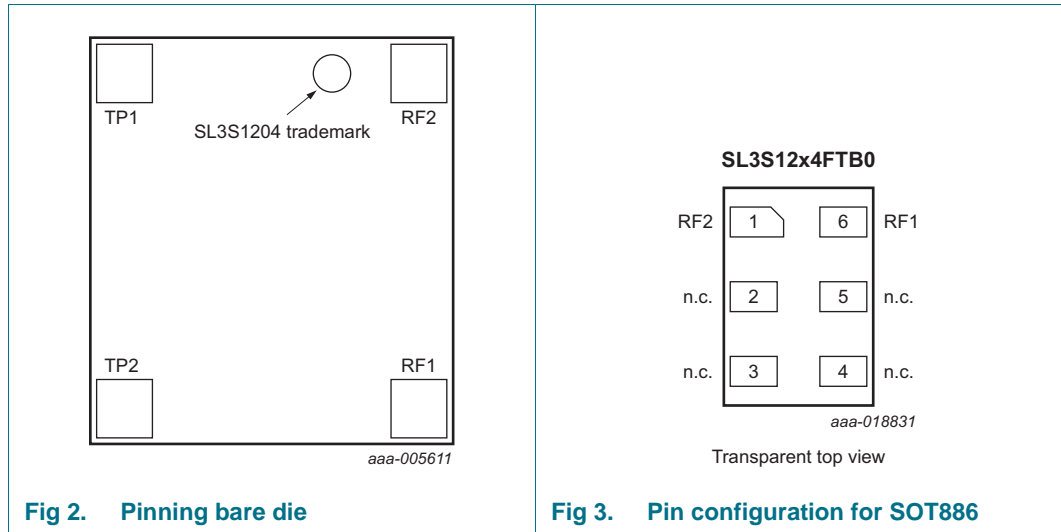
TP1

SL3S1204 trademark

RF2

TP2

RF1

aaa-005611

Fig 2. Pinning bare die

SL3S12x4FTB0

RF2 1 6 RF1

n.c. 2 5 n.c.

n.c. 3 4 n.c.

aaa-018831

Transparent top view

Fig 3. Pin configuration for SOT886